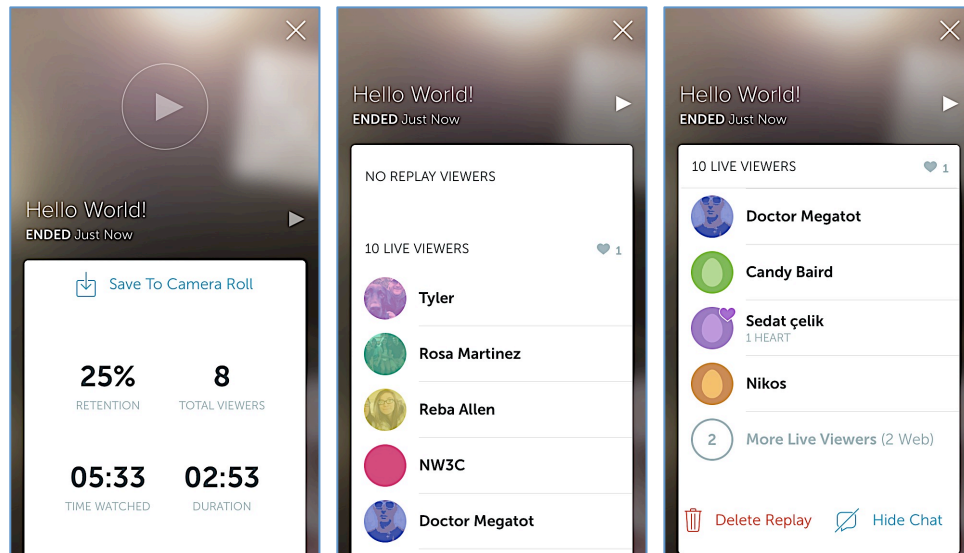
Hello World!
ENDED Just Now

Save To Camera Roll

25%
RETENTION

8
TOTAL VIEWERS

05:33
TIME WATCHED

02:53
DURATION

Hello World!
ENDED Just Now

NO REPLAY VIEWERS

10 LIVE VIEWERS
1

Tyler
Rosa Martinez
Reba Allen
NW3C
Doctor Megatot

Hello World!
ENDED Just Now

10 LIVE VIEWERS
1

Doctor Megatot
Candy Baird
Sedat çelik
1 HEART
Nikos
2
More Live Viewers (2 Web)

Delete Replay
Hide Chat